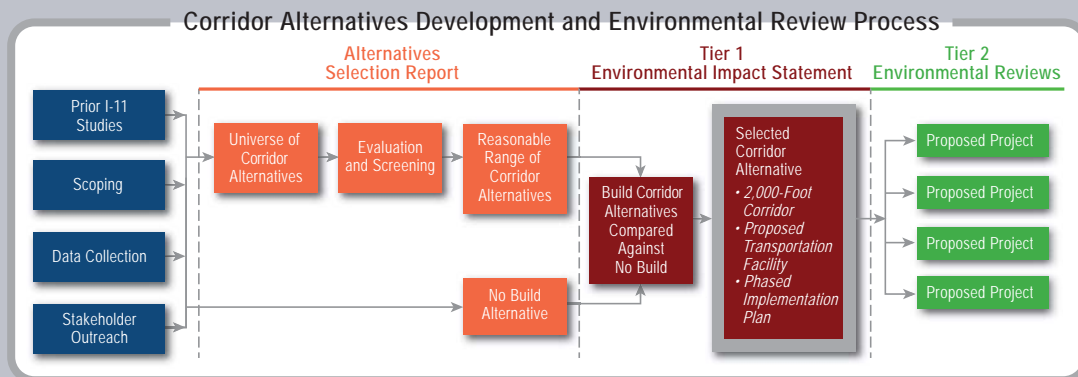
Corridor Alternatives Development and Environmental Review Process

Alternatives Selection Report

Tier 1 Environmental Impact Statement

Tier 2 Environmental Reviews

Prior I-11 Studies

Scoping

Data Collection

Stakeholder Outreach

Universe of Corridor Alternatives

Evaluation and Screening

Reasonable Range of Corridor Alternatives

No Build Alternative

Build Corridor Alternatives Compared Against No Build

Selected Corridor Alternative
• 2,000-Foot Corridor
• Proposed Transportation Facility
• Phased Implementation Plan

Proposed Project

Proposed Project

Proposed Project

Proposed Project